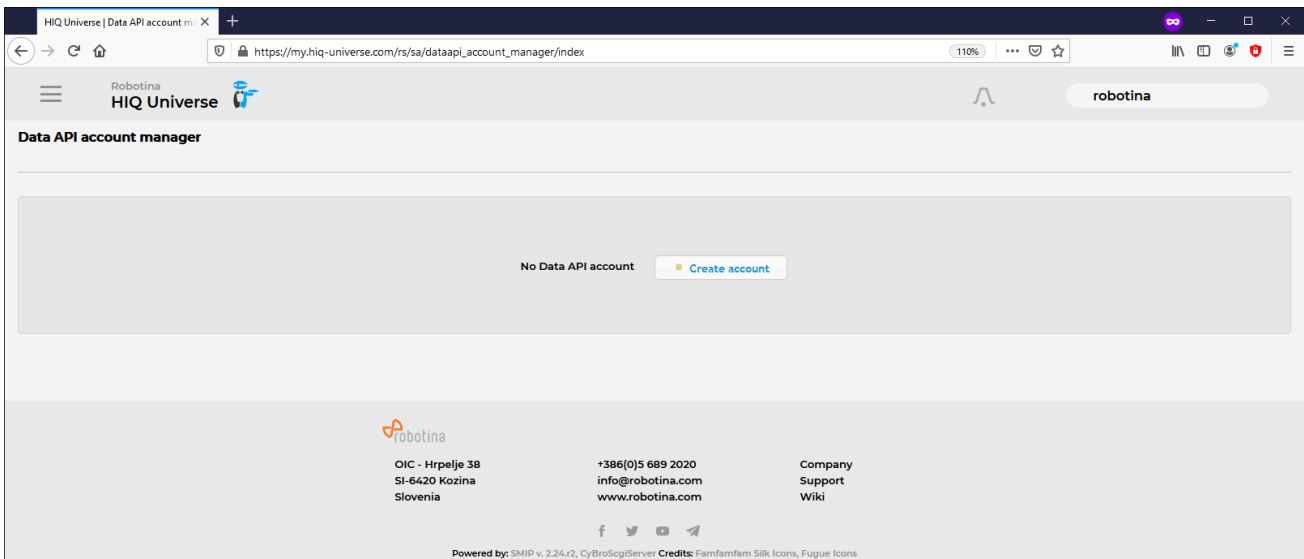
HIQ Universe | Data API account m

https://my.hiq-universe.com/rs/sa/dataapi_account_manager/index

110%

Robotina
HIQ Universe

robotina

Data API account manager

No Data API account

Create account

robotina

OIC - Hrpelje 38
SI-6420 Kozina
Slovenia

+386(0)5 689 2020
info@robotina.com
www.robotina.com

Company
Support
Wiki

Powered by: SMIP v. 2.24.r2, CyBroScgiServer Credits: Famfamfam Silk Icons, Fugue Icons